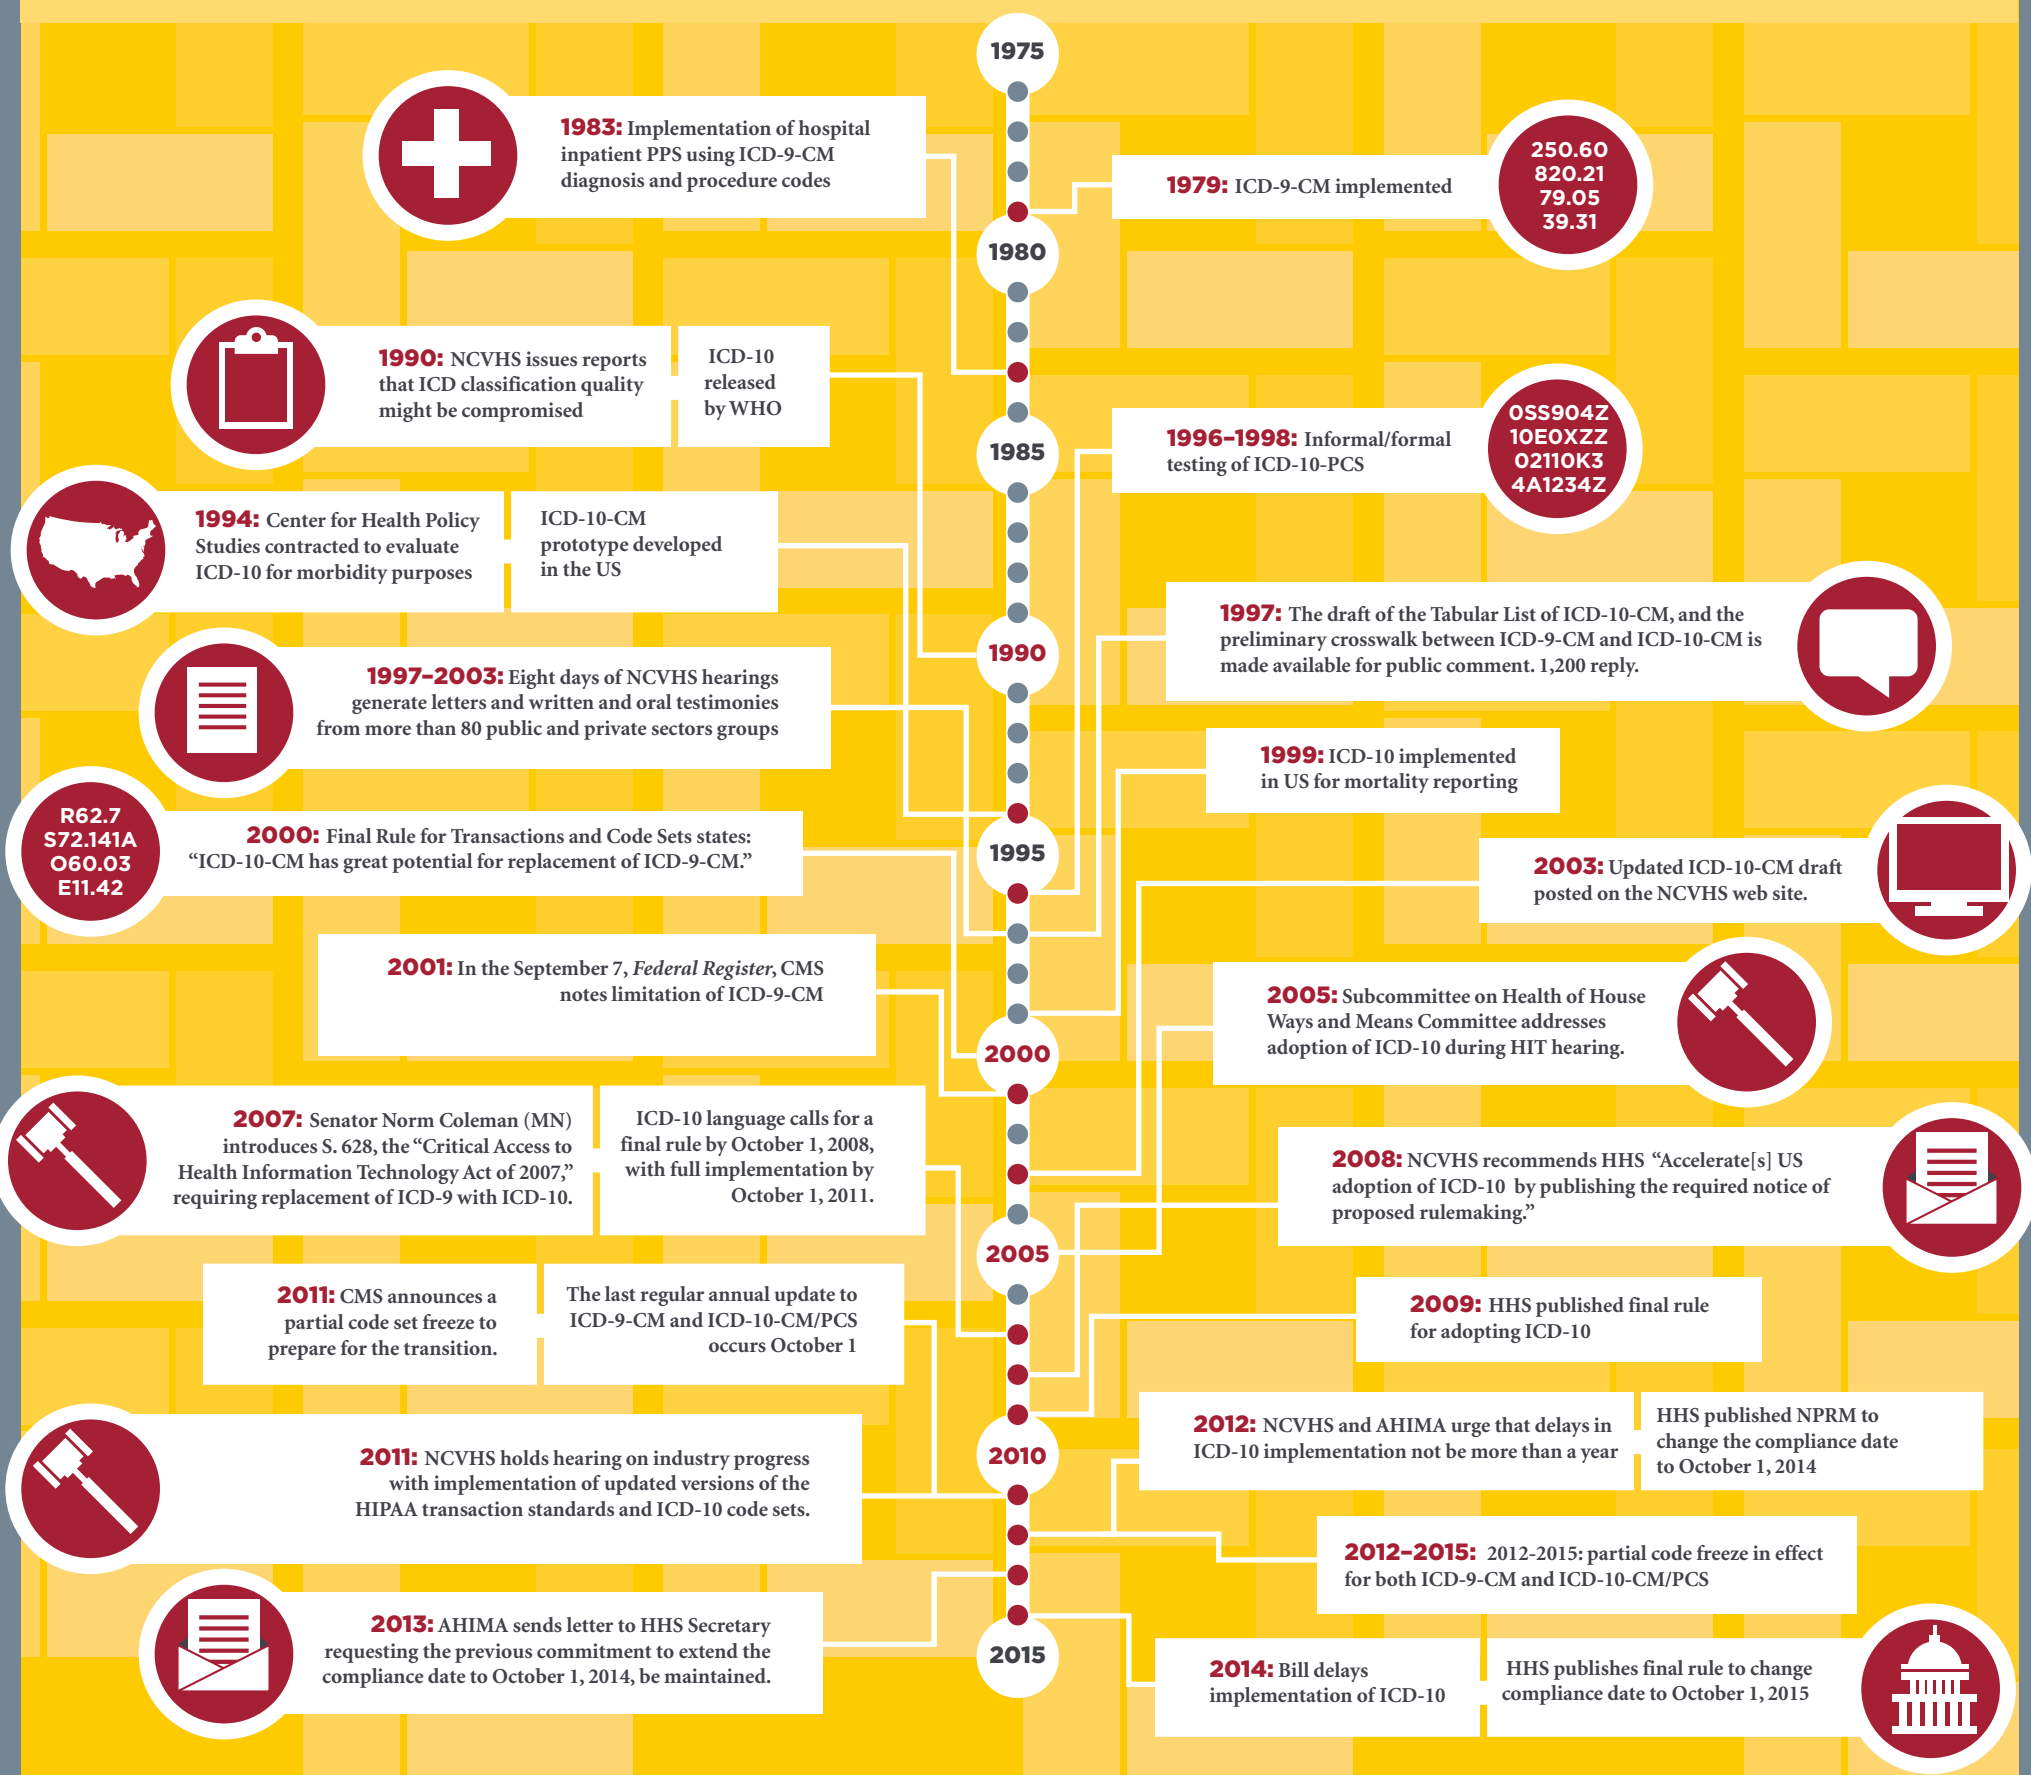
1975

1983: Implementation of hospital inpatient PPS using ICD-9-CM diagnosis and procedure codes

1979: ICD-9-CM implemented

250.60
820.21
79.05
39.31

1980

1990: NCVHS issues reports that ICD classification quality might be compromised

ICD-10 released by WHO

1985

1996–1998: Informal/formal testing of ICD-10-PCS

0SS904Z
10E0XZZ
02110K3
4A1234Z

1994: Center for Health Policy Studies contracted to evaluate ICD-10 for morbidity purposes

ICD-10-CM prototype developed in the US

1997: The draft of the Tabular List of ICD-10-CM, and the preliminary crosswalk between ICD-9-CM and ICD-10-CM is made available for public comment. 1,200 reply.

1990

1997–2003: Eight days of NCVHS hearings generate letters and written and oral testimonies from more than 80 public and private sectors groups

1999: ICD-10 implemented in US for mortality reporting

R62.7
S72.141A
O60.03
E11.42

2000: Final Rule for Transactions and Code Sets states: "ICD-10-CM has great potential for replacement of ICD-9-CM."

1995

2003: Updated ICD-10-CM draft posted on the NCVHS web site.

2001: In the September 7, Federal Register, CMS notes limitation of ICD-9-CM

2005: Subcommittee on Health of House Ways and Means Committee addresses adoption of ICD-10 during HIT hearing.

2000

2007: Senator Norm Coleman (MN) introduces S. 628, the "Critical Access to Health Information Technology Act of 2007," requiring replacement of ICD-9 with ICD-10.

ICD-10 language calls for a final rule by October 1, 2008, with full implementation by October 1, 2011.

2008: NCVHS recommends HHS "Accelerate[s] US adoption of ICD-10 by publishing the required notice of proposed rulemaking."

2005

2011: CMS announces a partial code set freeze to prepare for the transition.

The last regular annual update to ICD-9-CM and ICD-10-CM/PCS occurs October 1

2009: HHS published final rule for adopting ICD-10

2012: NCVHS and AHIMA urge that delays in ICD-10 implementation not be more than a year

HHS published NPRM to change the compliance date to October 1, 2014

2010

2011: NCVHS holds hearing on industry progress with implementation of updated versions of the HIPAA transaction standards and ICD-10 code sets.

2012–2015: 2012-2015: partial code freeze in effect for both ICD-9-CM and ICD-10-CM/PCS

2013: AHIMA sends letter to HHS Secretary requesting the previous commitment to extend the compliance date to October 1, 2014, be maintained.

2015

2014: Bill delays implementation of ICD-10

HHS publishes final rule to change compliance date to October 1, 2015